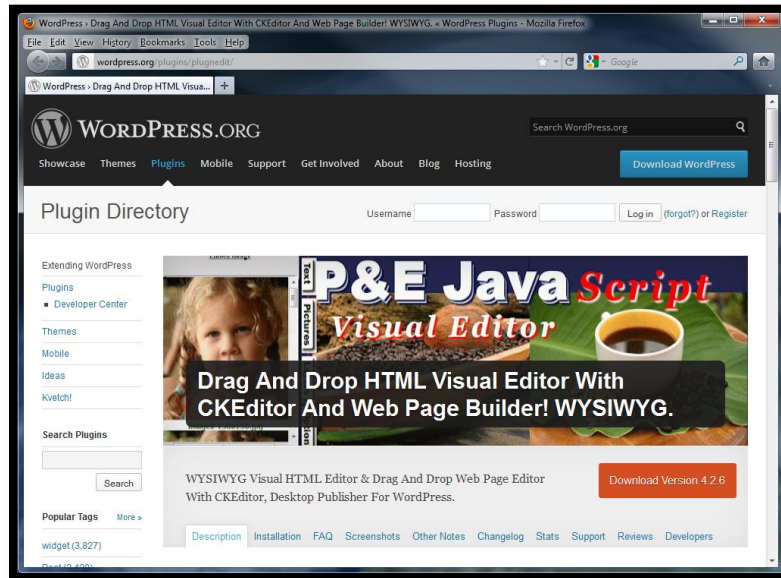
WordPress › Drag And Drop HTML Visual Editor With CKEditor And Web Page Builder! WYSIWYG. « WordPress Plugins - Mozilla Firefox

File Edit View History Bookmarks Tools Help

wordpress.org/plugins/plugnedit/

Google

WordPress › Drag And Drop HTML Visua...

WORDPRESS.ORG

Search WordPress.org

Showcase Themes Plugins Mobile Support Get Involved About Blog Hosting

Download WordPress

Plugin Directory

Username Password Log in (forgot?) or Register

Extending WordPress

Plugins

Developer Center

Themes

Mobile

Ideas

Kvetch!

Search Plugins

Search

Popular Tags More »

widget (3,827)

Text Pictures

P&E Java Script

Visual Editor

Drag And Drop HTML Visual Editor With CKEditor And Web Page Builder! WYSIWYG.

WYSIWYG Visual HTML Editor & Drag And Drop Web Page Editor With CKEditor, Desktop Publisher For WordPress.

Download Version 4.2.6

Description Installation FAQ Screenshots Other Notes Changelog Stats Support Reviews Developers